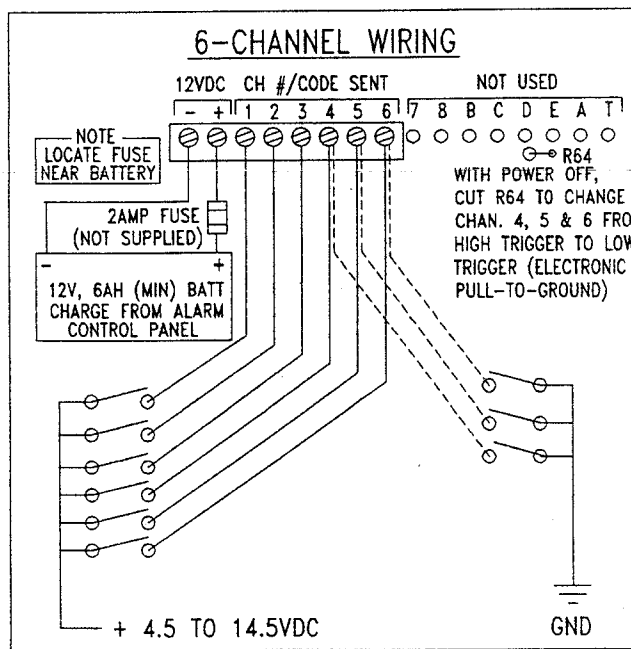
6-CHANNEL WIRING

12VDC CH #/CODE SENT NOT USED

- + 1 2 3 4 5 6 7 8 B C D E A T

NOTE
LOCATE FUSE NEAR BATTERY

R64
WITH POWER OFF, CUT R64 TO CHANGE CHAN. 4, 5 & 6 FRO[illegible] HIGH TRIGGER TO LO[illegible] TRIGGER (ELECTRONIC PULL-TO-GROUND)

2AMP FUSE (NOT SUPPLIED)

- +
12V, 6AH (MIN) BATT CHARGE FROM ALARM CONTROL PANEL

+ 4.5 TO 14.5VDC

GND